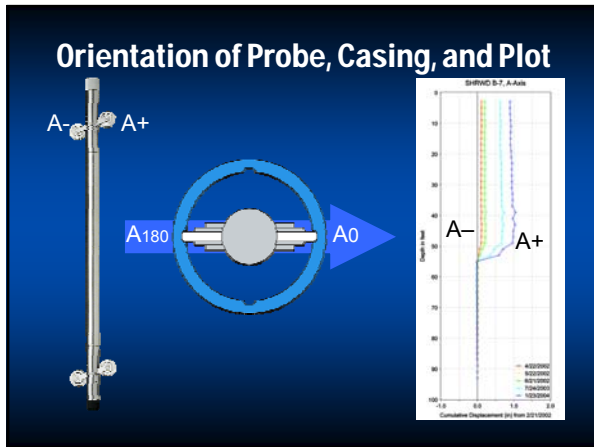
Orientation of Probe, Casing, and Plot

A-

A+

A180

A0

SHRWD B-7, A-Axis

A–

A+

Depth in feet

0
10
20
30
40
50
60
70
80
90
100

-1.0
-0.5
0.0
0.5
1.0
1.5
2.0

Cumulative Displacement (in) from 2/21/2002

4/22/2002
5/22/2002
6/21/2002
7/24/2003
1/23/2004